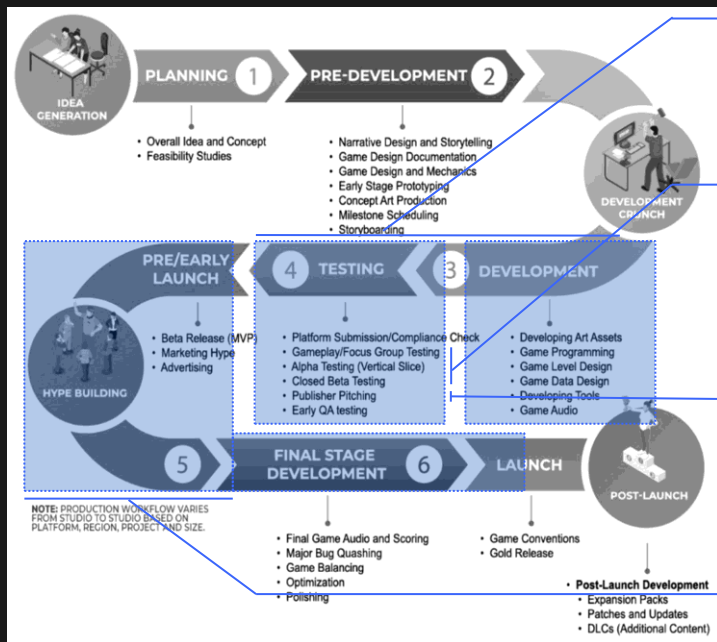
IDEA GENERATION

PLANNING 1

PRE-DEVELOPMENT 2

• Overall Idea and Concept
• Feasibility Studies

• Narrative Design and Storytelling
• Game Design Documentation
• Game Design and Mechanics
• Early Stage Prototyping
• Concept Art Production
• Milestone Scheduling
• Storyboarding

DEVELOPMENT CRUNCH

PRE/EARLY LAUNCH

4 TESTING

3 DEVELOPMENT

• Beta Release (MVP)
• Marketing Hype
• Advertising

HYPE BUILDING

• Platform Submission/Compliance Check
• Gameplay/Focus Group Testing
• Alpha Testing (Vertical Slice)
• Closed Beta Testing
• Publisher Pitching
• Early QA testing

• Developing Art Assets
• Game Programming
• Game Level Design
• Game Data Design
• Developing Tools
• Game Audio

5

FINAL STAGE DEVELOPMENT 6

LAUNCH

POST-LAUNCH

NOTE: PRODUCTION WORKFLOW VARIES FROM STUDIO TO STUDIO BASED ON PLATFORM, REGION, PROJECT AND SIZE.

• Final Game Audio and Scoring
• Major Bug Quashing
• Game Balancing
• Optimization
• Polishing

• Game Conventions
• Gold Release

• Post-Launch Development
• Expansion Packs
• Patches and Updates
• DLCs (Additional Content)